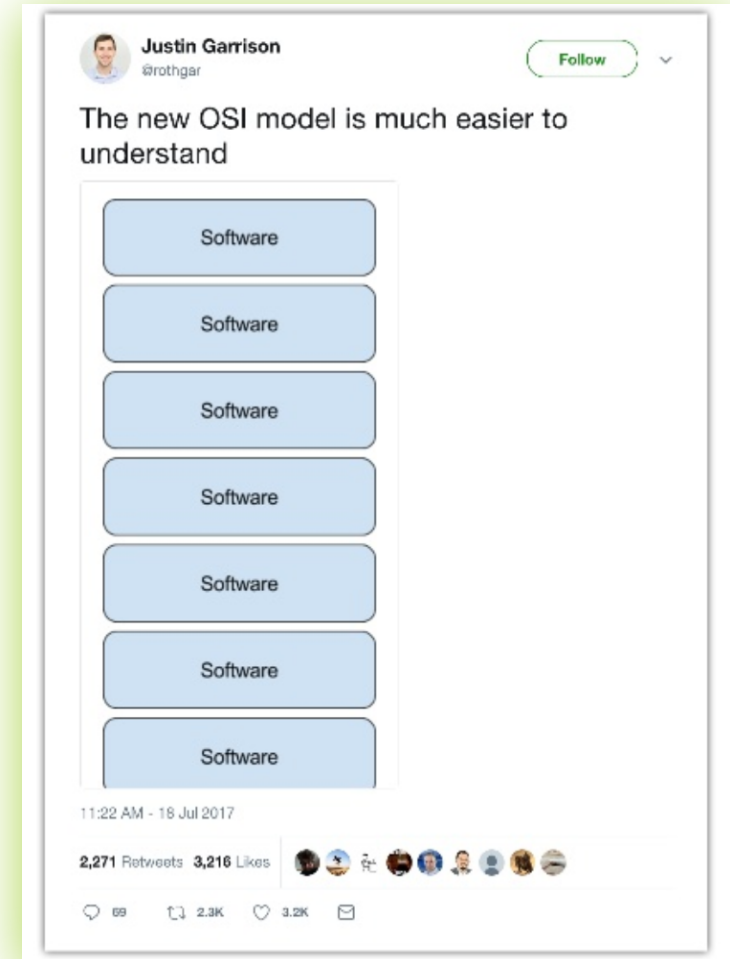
Justin Garrison
@rothgar

Follow

The new OSI model is much easier to understand

Software

Software

Software

Software

Software

Software

Software

11:22 AM - 18 Jul 2017

2,271 Retweets 3,216 Likes

69 2.3K 3.2K